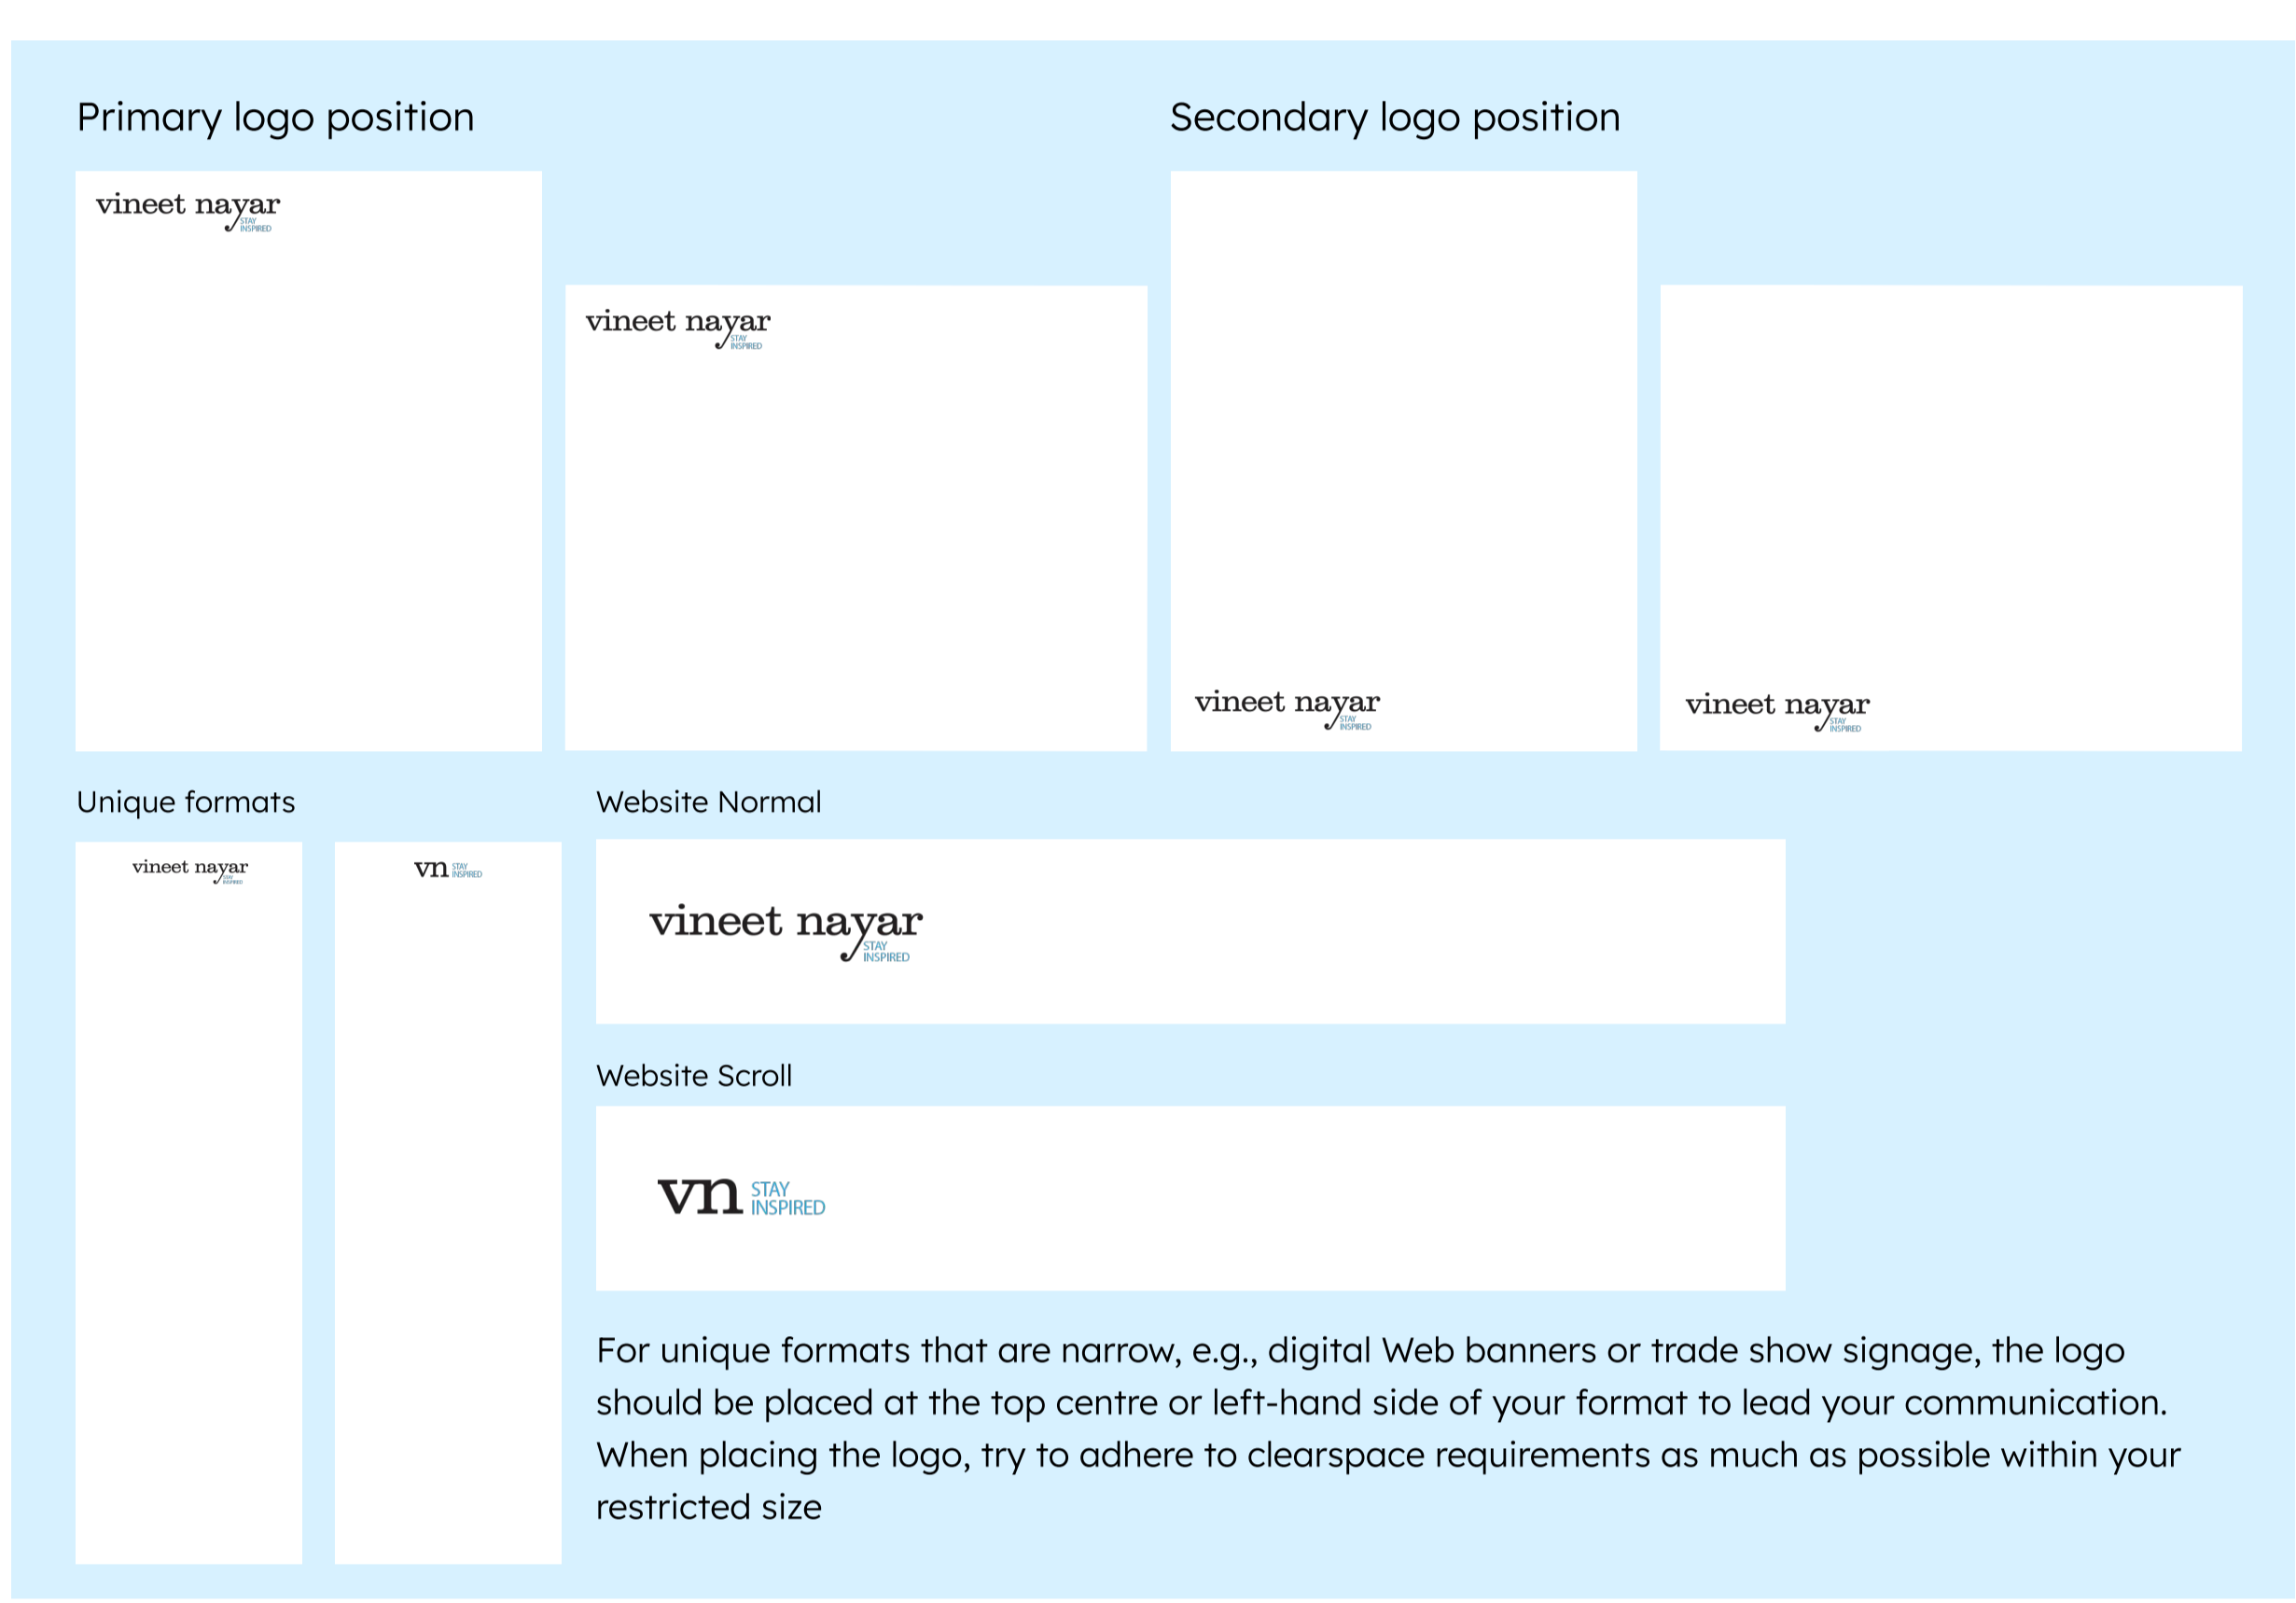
Primary logo position

vineet nayar STAY INSPIRED

vineet nayar STAY INSPIRED

Secondary logo position

vineet nayar STAY INSPIRED

vineet nayar STAY INSPIRED

Unique formats

vineet nayar STAY INSPIRED

vn STAY INSPIRED

Website Normal

vineet nayar STAY INSPIRED

Website Scroll

vn STAY INSPIRED

For unique formats that are narrow, e.g., digital Web banners or trade show signage, the logo should be placed at the top centre or left-hand side of your format to lead your communication. When placing the logo, try to adhere to clearspace requirements as much as possible within your restricted size